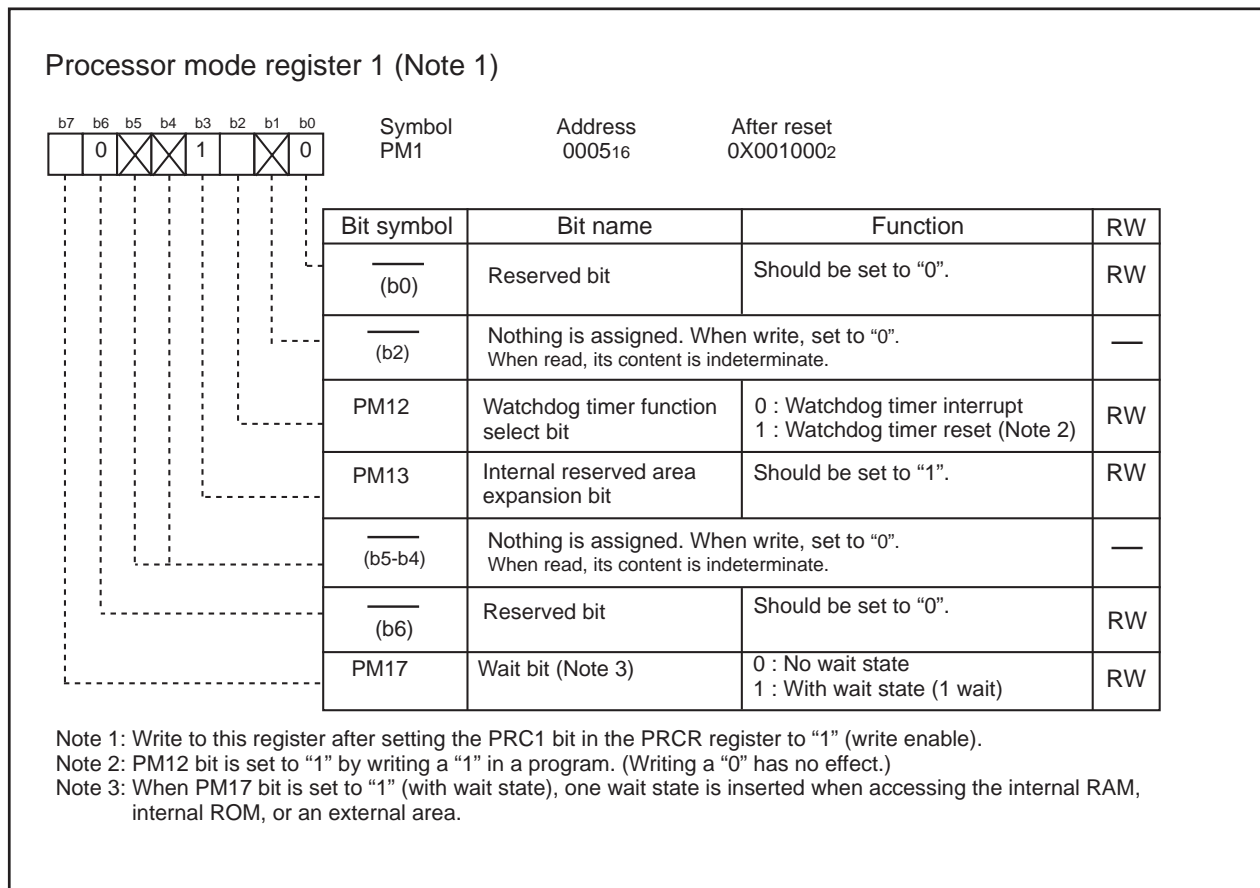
Processor mode register 1 (Note 1)

b7 b6 b5 b4 b3 b2 b1 b0

0 1 0

Symbol PM1

Address $0005_{16}$

After reset $0X001000_2$

| Bit symbol | Bit name | Function | RW |
|---|---|---|---|
| (b0) | Reserved bit | Should be set to “0”. | RW |
| (b2) | Nothing is assigned. When write, set to “0”. When read, its content is indeterminate. | | — |
| PM12 | Watchdog timer function select bit | 0 : Watchdog timer interrupt<br>1 : Watchdog timer reset (Note 2) | RW |
| PM13 | Internal reserved area expansion bit | Should be set to “1”. | RW |
| (b5-b4) | Nothing is assigned. When write, set to “0”. When read, its content is indeterminate. | | — |
| (b6) | Reserved bit | Should be set to “0”. | RW |
| PM17 | Wait bit (Note 3) | 0 : No wait state<br>1 : With wait state (1 wait) | RW |

Note 1: Write to this register after setting the PRC1 bit in the PRCR register to “1” (write enable).
Note 2: PM12 bit is set to “1” by writing a “1” in a program. (Writing a “0” has no effect.)
Note 3: When PM17 bit is set to “1” (with wait state), one wait state is inserted when accessing the internal RAM, internal ROM, or an external area.